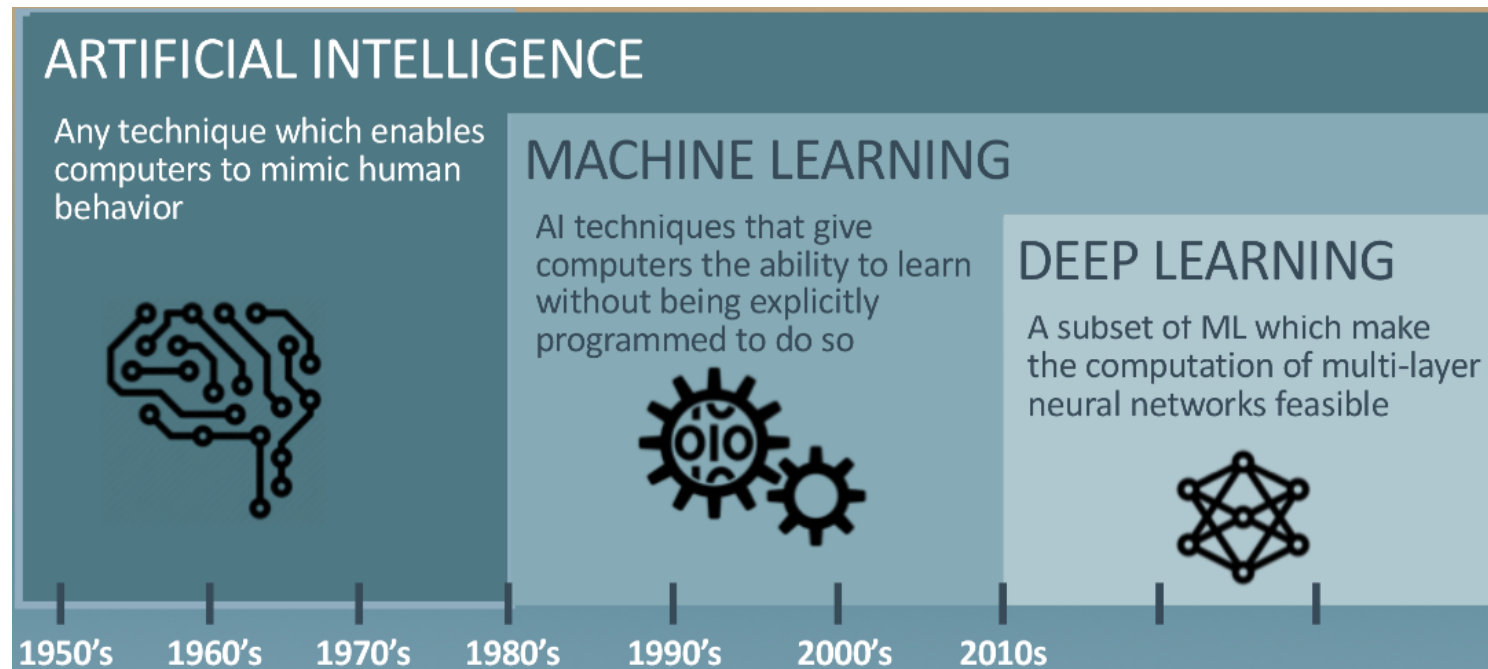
ARTIFICIAL INTELLIGENCE

Any technique which enables computers to mimic human behavior

MACHINE LEARNING

AI techniques that give computers the ability to learn without being explicitly programmed to do so

DEEP LEARNING

A subset of ML which make the computation of multi-layer neural networks feasible

010

1950's 1960's 1970's 1980's 1990's 2000's 2010s